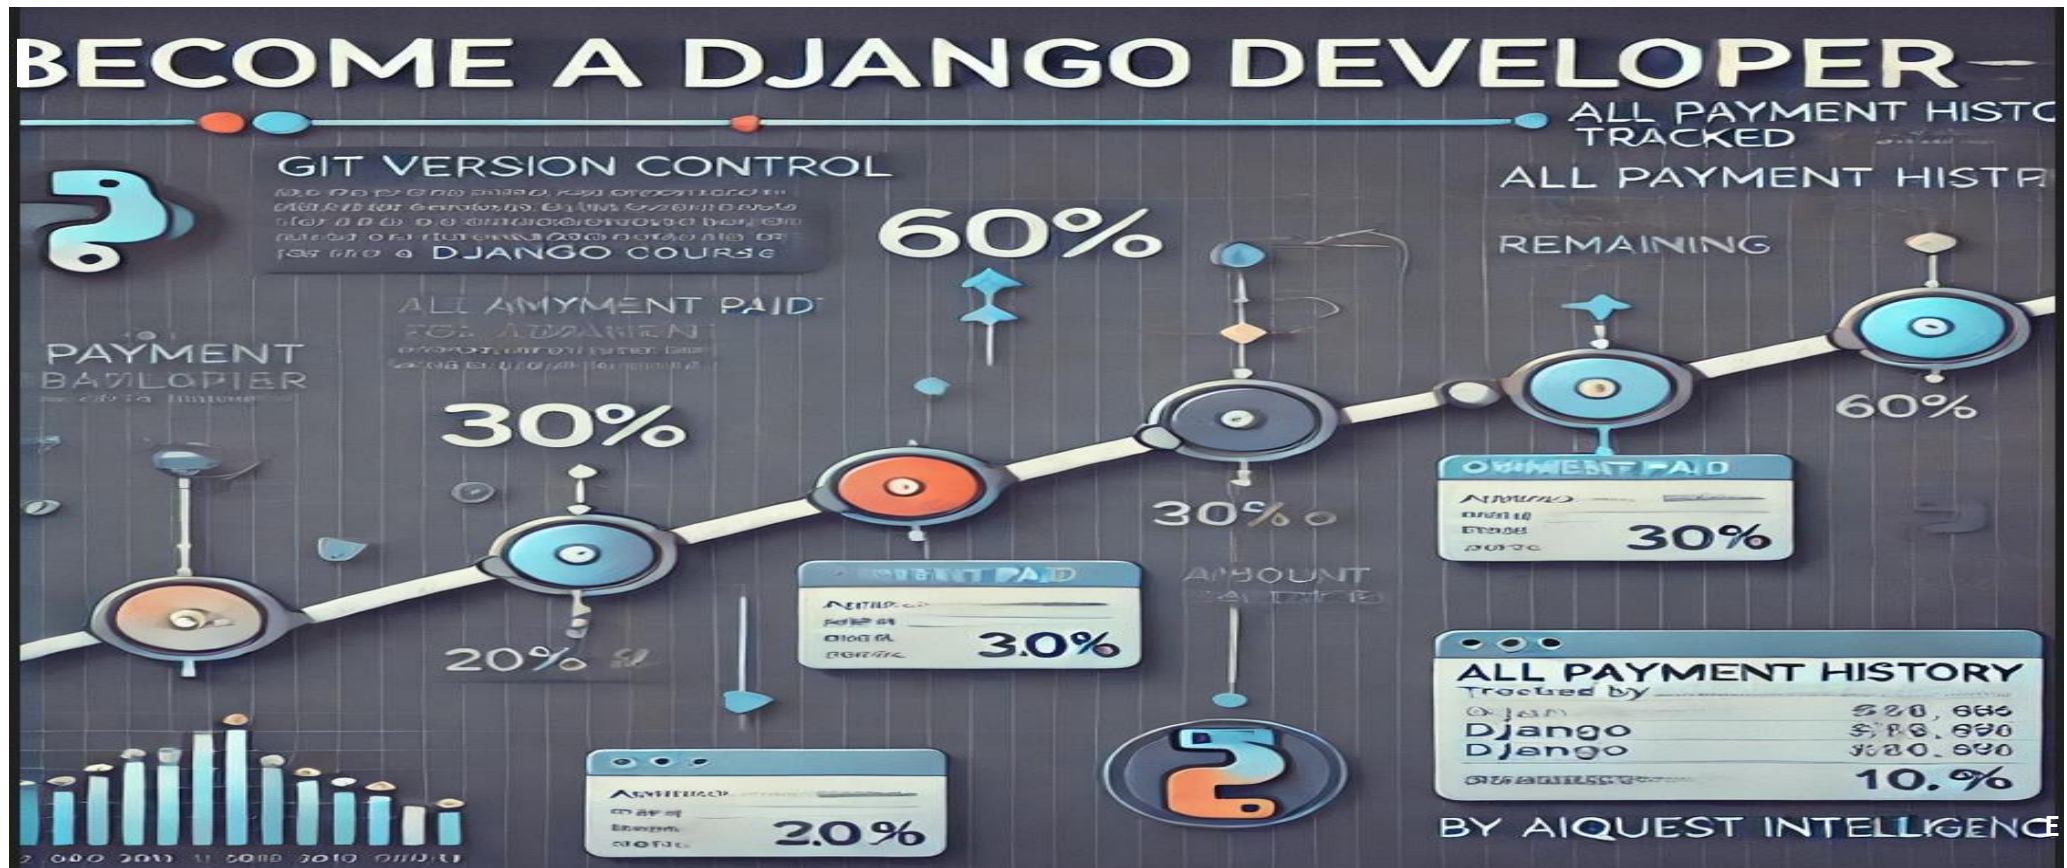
BECOME A DJANGO DEVELOPER

ALL PAYMENT HISTO TRACKED

ALL PAYMENT HISTR

GIT VERSION CONTROL

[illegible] DJANGO COURSE

60%

REMAINING

ALL AMYMENT PAID

PAYMENT BAVLOPIER

30%

60%

30%

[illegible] PAID

30%

AMOUNT

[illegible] PAID

3.0%

20%

ALL PAYMENT HISTORY

Tracked by

Djan

Django

Django

10.%

2.0%

BY AIQUEST INTELLIGENCE